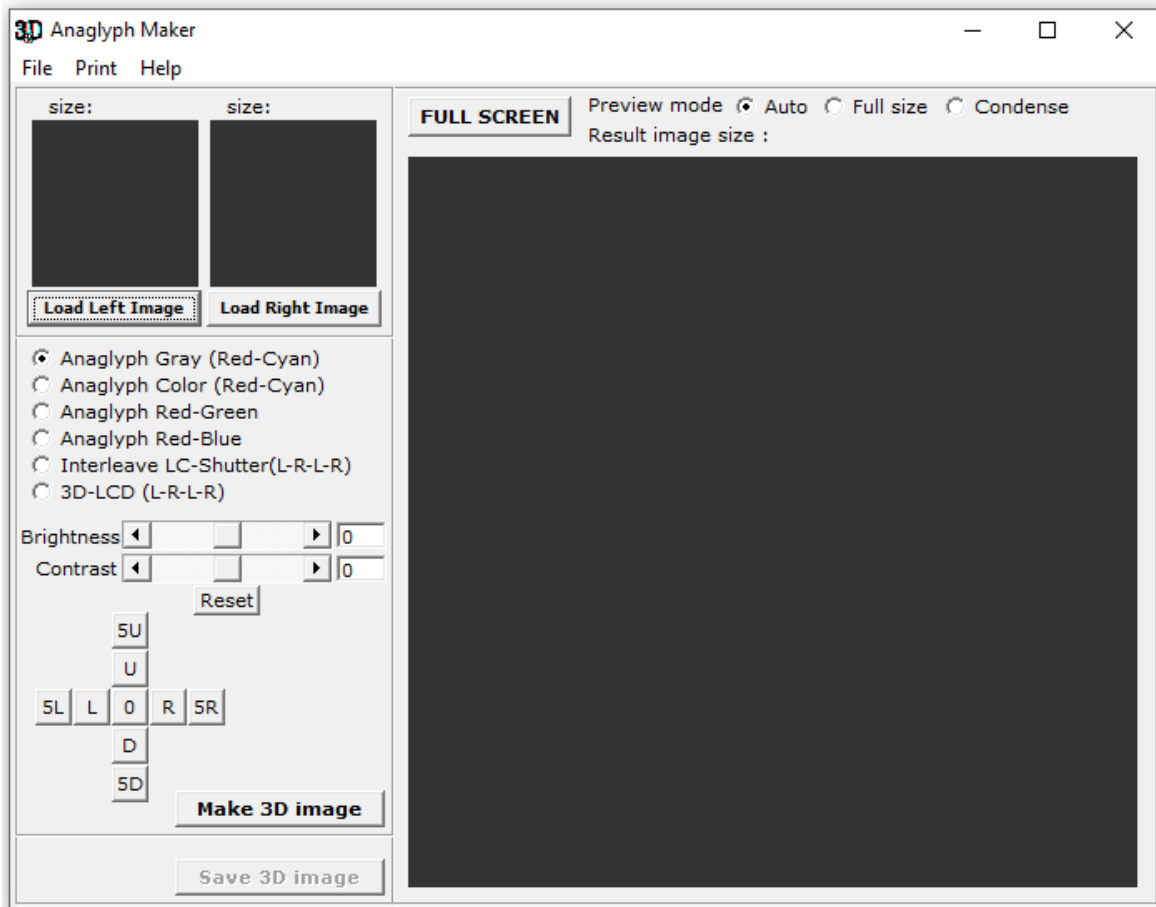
3D Anaglyph Maker

File Print Help

size: size:

Load Left Image Load Right Image

FULL SCREEN

Preview mode Auto Full size Condense

Result image size :

Anaglyph Gray (Red-Cyan)
Anaglyph Color (Red-Cyan)
Anaglyph Red-Green
Anaglyph Red-Blue
Interleave LC-Shutter(L-R-L-R)
3D-LCD (L-R-L-R)

Brightness 0
Contrast 0
Reset

5U
U
5L L 0 R 5R
D
5D

Make 3D image

Save 3D image